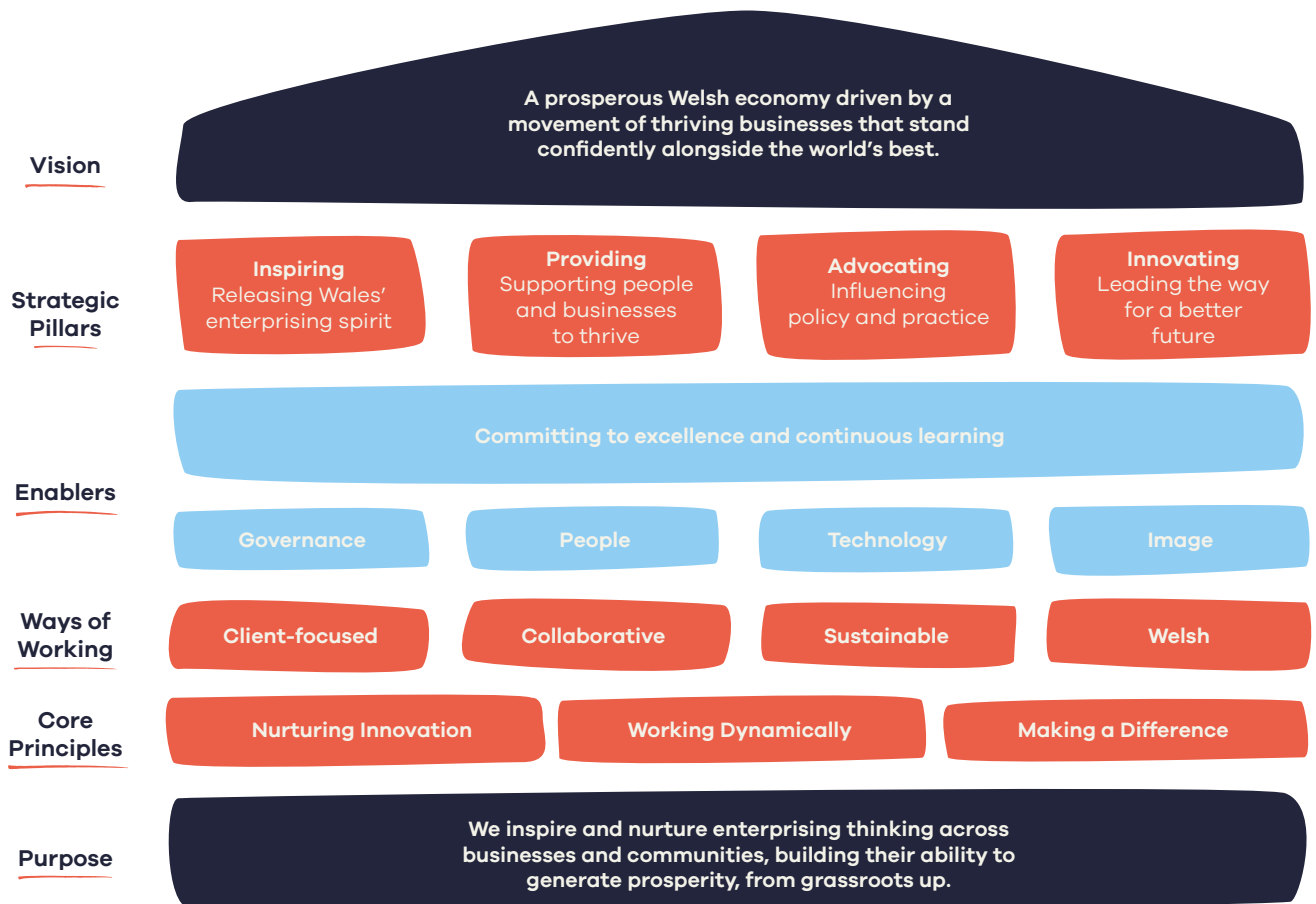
Vision

A prosperous Welsh economy driven by a movement of thriving businesses that stand confidently alongside the world's best.

Strategic Pillars

Inspiring
Releasing Wales' enterprising spirit

Providing
Supporting people and businesses to thrive

Advocating
Influencing policy and practice

Innovating
Leading the way for a better future

Enablers

Committing to excellence and continuous learning

Governance

People

Technology

Image

Ways of Working

Client-focused

Collaborative

Sustainable

Welsh

Core Principles

Nurturing Innovation

Working Dynamically

Making a Difference

Purpose

We inspire and nurture enterprising thinking across businesses and communities, building their ability to generate prosperity, from grassroots up.